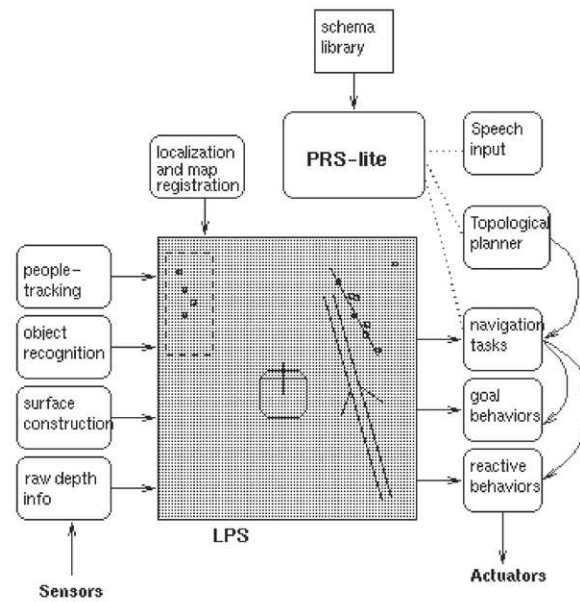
schema library

localization and map registration

PRS-lite

Speech input

Topological planner

people-tracking

object recognition

surface construction

raw depth info

navigation tasks

goal behaviors

reactive behaviors

LPS

Sensors

Actuators